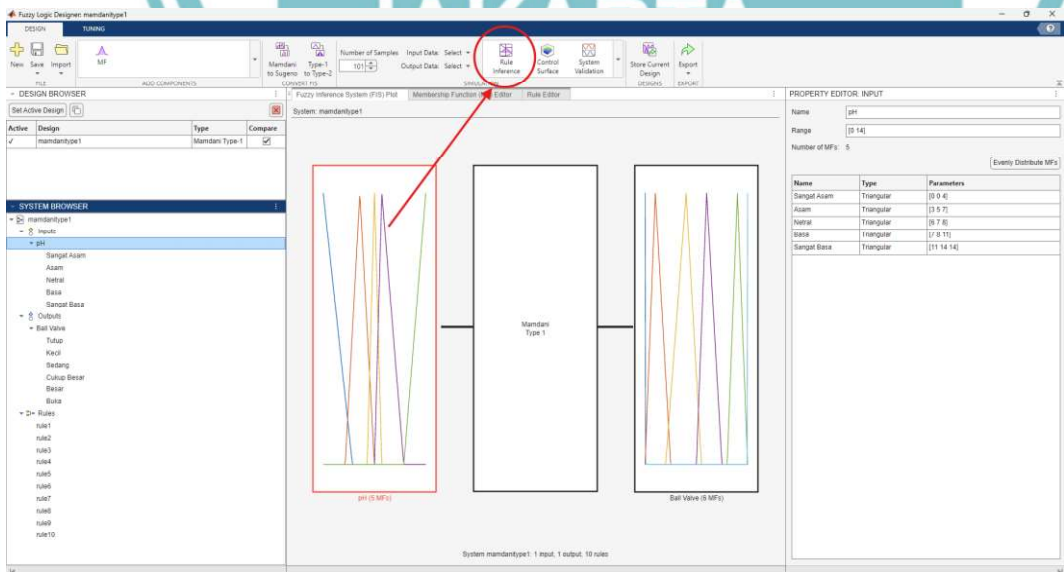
Fuzzy Logic Designer: mamdanitype1

DESIGN TUNING

New Save Import MF Mamdani to Sugeno Type-1 to Type-2 Number of Samples 101 Input Data: Select Output Data: Select Rule Inference Control Surface System Validation Store Current Design Export

FILE ADD COMPONENTS CONVERT TO SIMULATION DESIGNS EXPORT

DESIGN BROWSER

Set Active Design

| Active | Design | Type | Compare |
|---|---|---|---|
| ✓ | mamdanitype1 | Mamdani Type-1 | ✓ |

SYSTEM BROWSER

mamdanitype1
Inputs
pH
Sangat Asam
Asam
Netral
Basa
Sangat Basa
Outputs
Ball Valve
Tutup
Kecil
Sedang
Cukup Besar
Besar
Buka
Rules
rule1
rule2
rule3
rule4
rule5
rule6
rule7
rule8
rule9
rule10

Fuzzy Inference System (FIS) Plot Membership Function Editor Rule Editor

System: mamdanitype1

Mamdani Type 1

pH (5 MFs)

Ball Valve (6 MFs)

System mamdanitype1: 1 input, 1 output, 10 rules

PROPERTY EDITOR: INPUT

Name pH

Range [0 14]

Number of MFs: 5

Evenly Distribute MFs

| Name | Type | Parameters |
|---|---|---|
| Sangat Asam | Triangular | [0 0 4] |
| Asam | Triangular | [3 5 7] |
| Netral | Triangular | [6 7 8] |
| Basa | Triangular | [7 8 11] |
| Sangat Basa | Triangular | [11 14 14] |